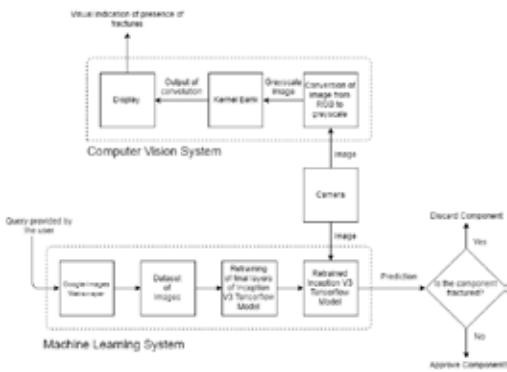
Visual indication of presence of fractures

Display

Output of convolution

Kernel Bank

Greyscale image

Conversion of image from RGB to greyscale

Computer Vision System

image

Camera

image

Query provided by the user

Google Images Webscraper

Dataset of images

Retraining of final layers of Inception V3 Tensorflow Model

Retrained Inception V3 Tensorflow Model

Prediction

Is the component fractured?

Yes

Discard Component

No

Approve Component

Machine Learning System